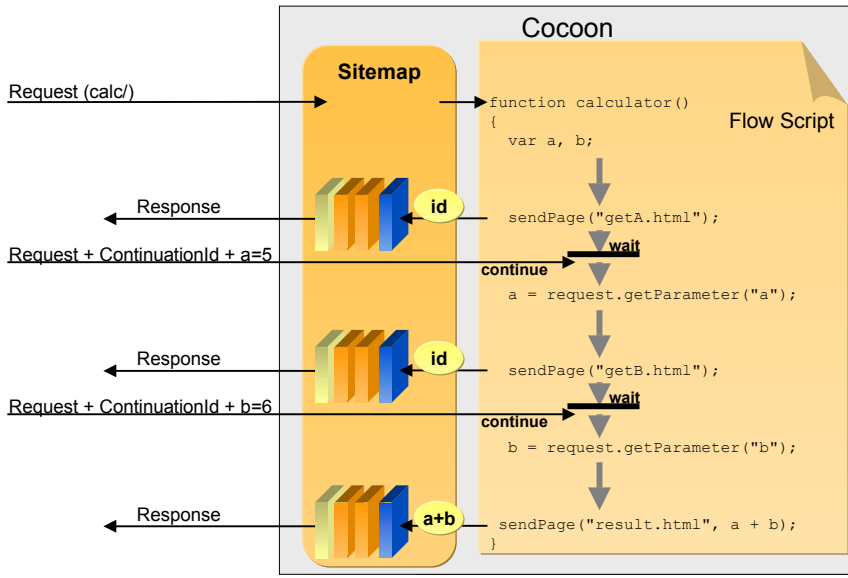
Cocoon

Sitemap

Flow Script

Request (calc/)

function calculator()
{
var a, b;

Response

id

sendPage("getA.html");

wait

Request + ContinuationId + a=5

continue

a = request.getParameter("a");

Response

id

sendPage("getB.html");

wait

Request + ContinuationId + b=6

continue

b = request.getParameter("b");

Response

a+b

sendPage("result.html", a + b);
}